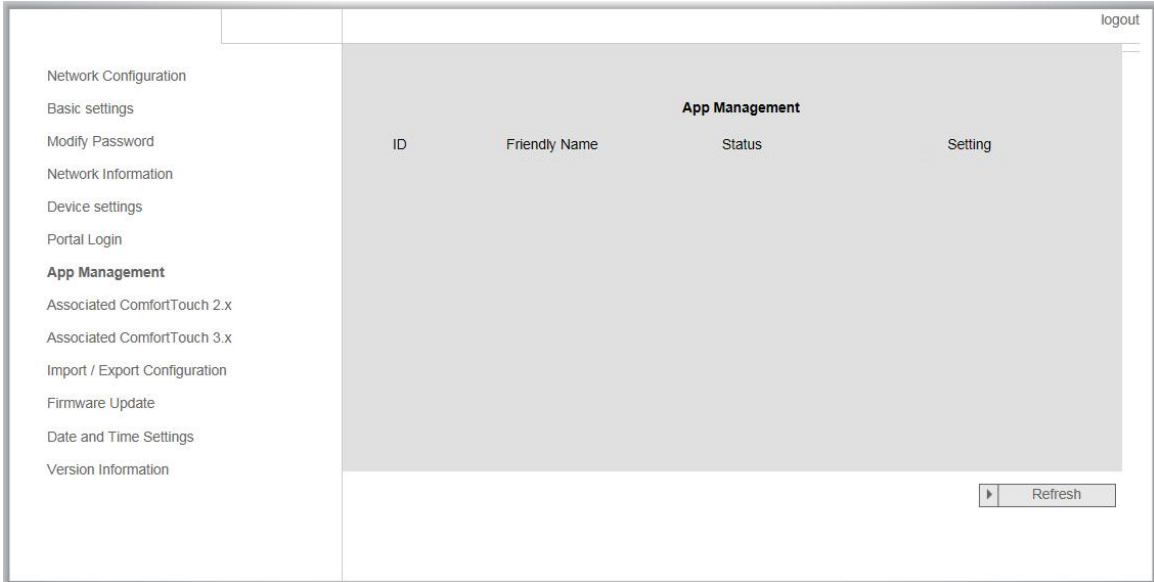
logout

Network Configuration
Basic settings
Modify Password
Network Information
Device settings
Portal Login
App Management
Associated ComfortTouch 2.x
Associated ComfortTouch 3.x
Import / Export Configuration
Firmware Update
Date and Time Settings
Version Information

App Management

| ID | Friendly Name | Status | Setting |
|---|---|---|---|

Refresh